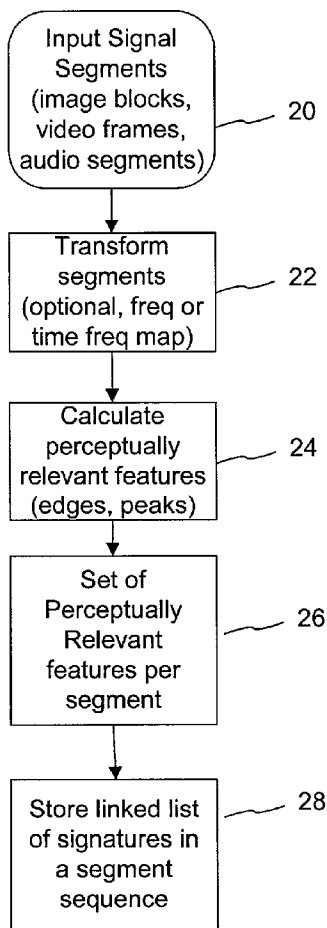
Input Signal Segments (image blocks, video frames, audio segments)

20

Transform segments (optional, freq or time freq map)

22

Calculate perceptually relevant features (edges, peaks)

24

Set of Perceptually Relevant features per segment

26

Store linked list of signatures in a segment sequence

28